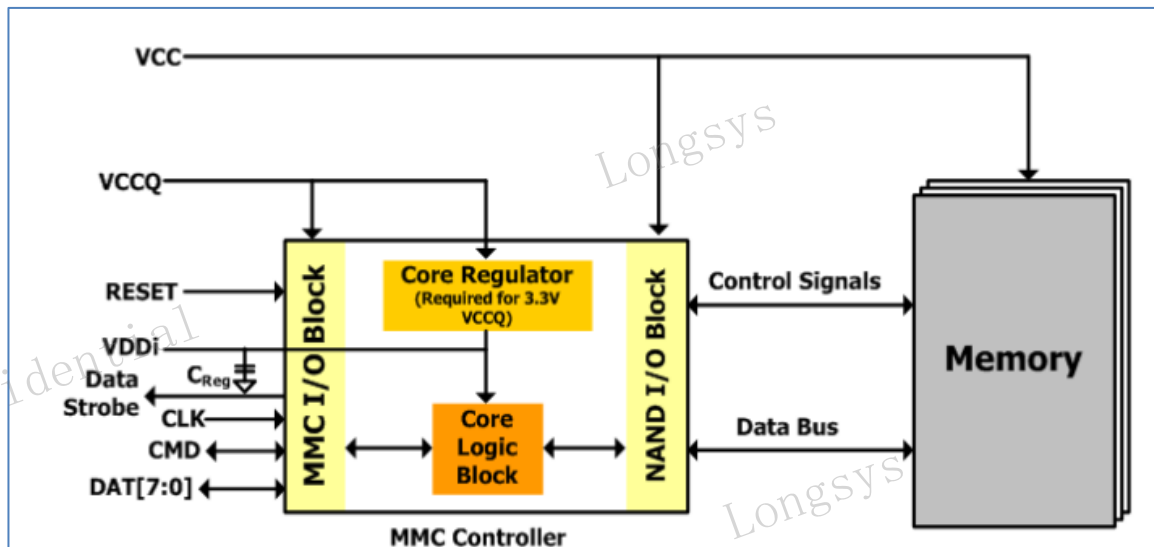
VCC

Longsys

VCCQ

RESET

VDDi

$C_{Reg}$

Data Strobe

CLK

CMD

DAT[7:0]

MMC I/O Block

Core Regulator (Required for 3.3V VCCQ)

Core Logic Block

NAND I/O Block

Control Signals

Data Bus

Memory

MMC Controller

idential

Longsys